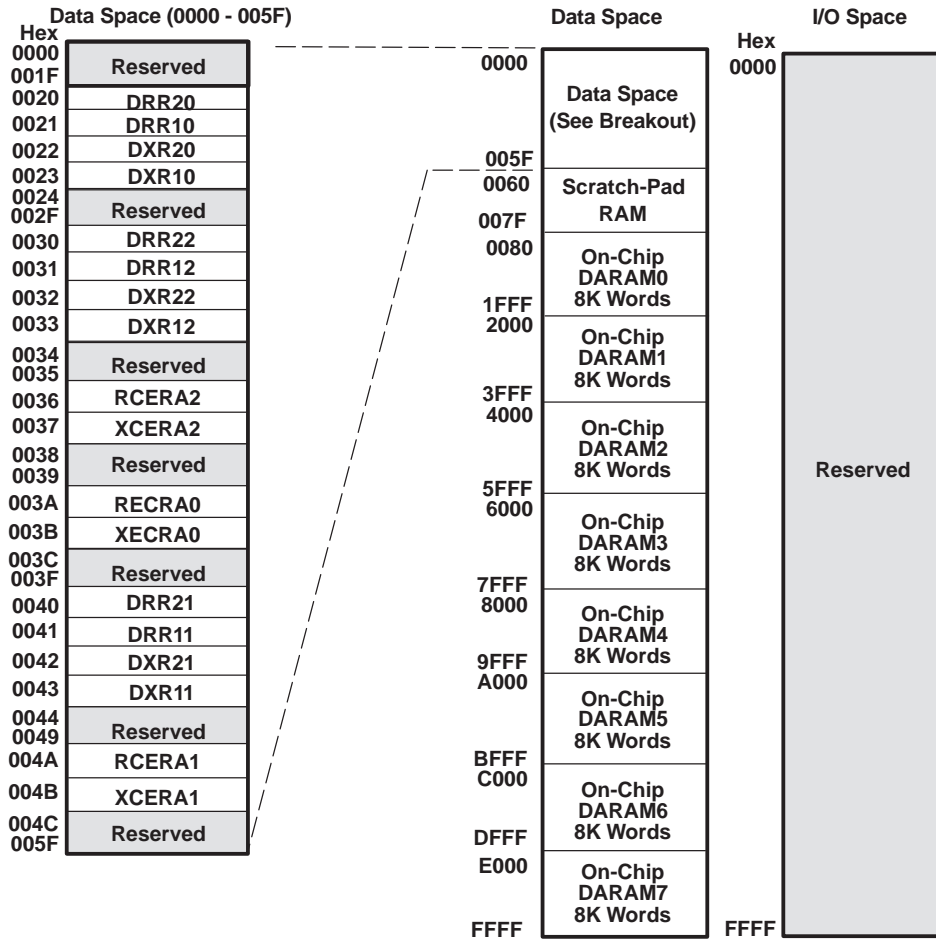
Data Space (0000 - 005F)

Hex

| | |
|---|---|
| 0000 001F | Reserved |
| 0020 | DRR20 |
| 0021 | DRR10 |
| 0022 | DXR20 |
| 0023 | DXR10 |
| 0024 002F | Reserved |
| 0030 | DRR22 |
| 0031 | DRR12 |
| 0032 | DXR22 |
| 0033 | DXR12 |
| 0034 0035 | Reserved |
| 0036 | RCERA2 |
| 0037 | XCERA2 |
| 0038 0039 | Reserved |
| 003A | RECRA0 |
| 003B | XECRA0 |
| 003C 003F | Reserved |
| 0040 | DRR21 |
| 0041 | DRR11 |
| 0042 | DXR21 |
| 0043 | DXR11 |
| 0044 0049 | Reserved |
| 004A | RCERA1 |
| 004B | XCERA1 |
| 004C 005F | Reserved |

Data Space

| | |
|---|---|
| 0000 005F | Data Space (See Breakout) |
| 0060 007F | Scratch-Pad RAM |
| 0080 1FFF | On-Chip DARAM0 8K Words |
| 2000 3FFF | On-Chip DARAM1 8K Words |
| 4000 5FFF | On-Chip DARAM2 8K Words |
| 6000 7FFF | On-Chip DARAM3 8K Words |
| 8000 9FFF | On-Chip DARAM4 8K Words |
| A000 BFFF | On-Chip DARAM5 8K Words |
| C000 DFFF | On-Chip DARAM6 8K Words |
| E000 FFFF | On-Chip DARAM7 8K Words |

I/O Space

Hex

| | |
|---|---|
| 0000 FFFF | Reserved |